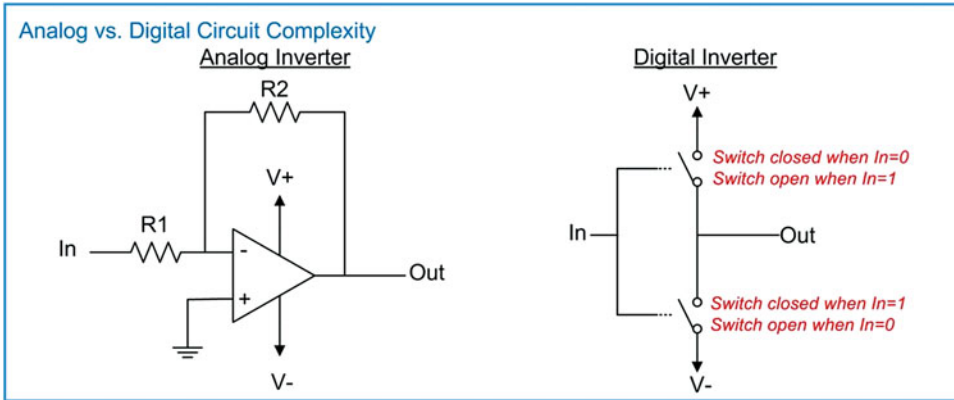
Analog vs. Digital Circuit Complexity

Analog Inverter

R2

V+

R1

In

-

+

Out

V-

Digital Inverter

V+

Switch closed when In=0
Switch open when In=1

In

Out

Switch closed when In=1
Switch open when In=0

V-